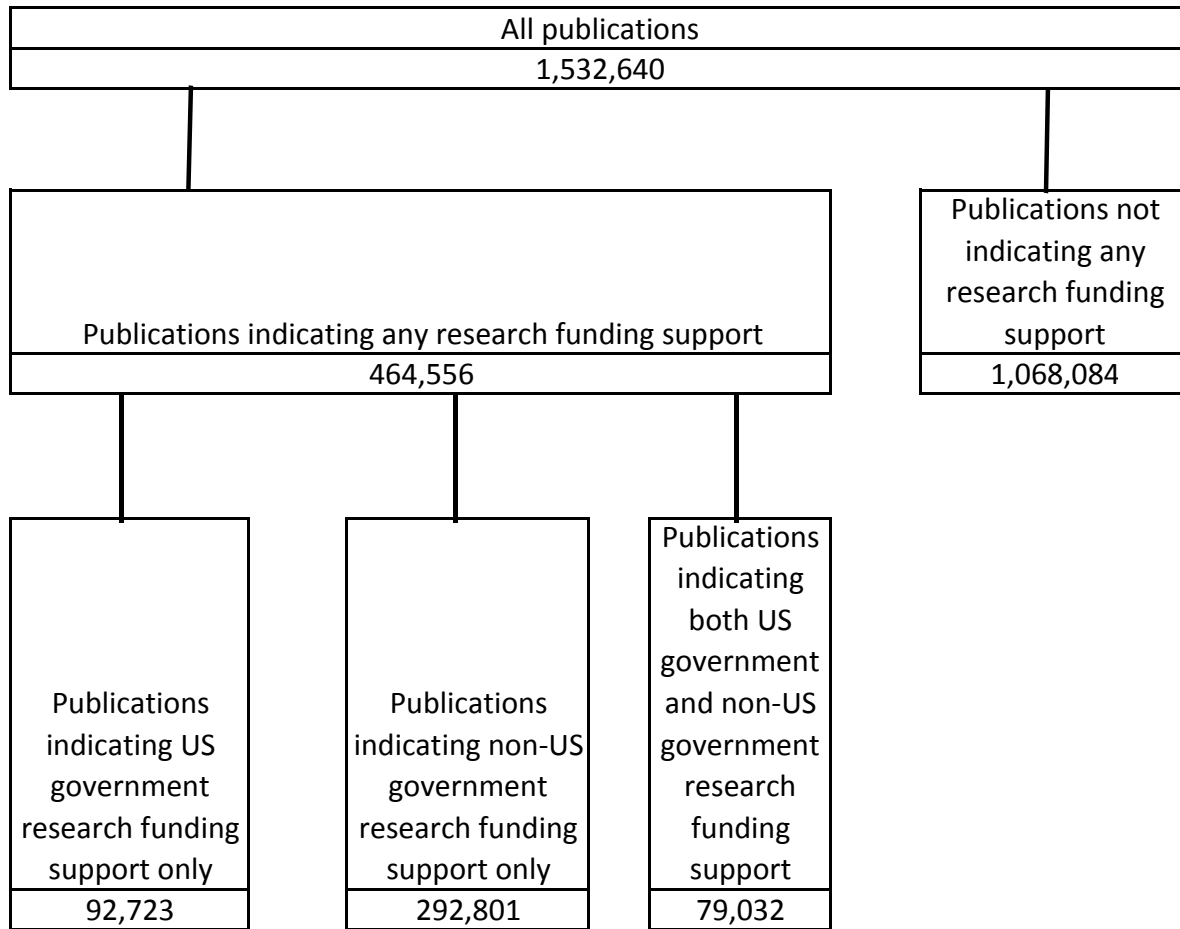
All publications
1,532,640

Publications indicating any research funding support
464,556

Publications not indicating any research funding support
1,068,084

Publications indicating US government research funding support only
92,723

Publications indicating non-US government research funding support only
292,801

Publications indicating both US government and non-US government research funding support
79,032